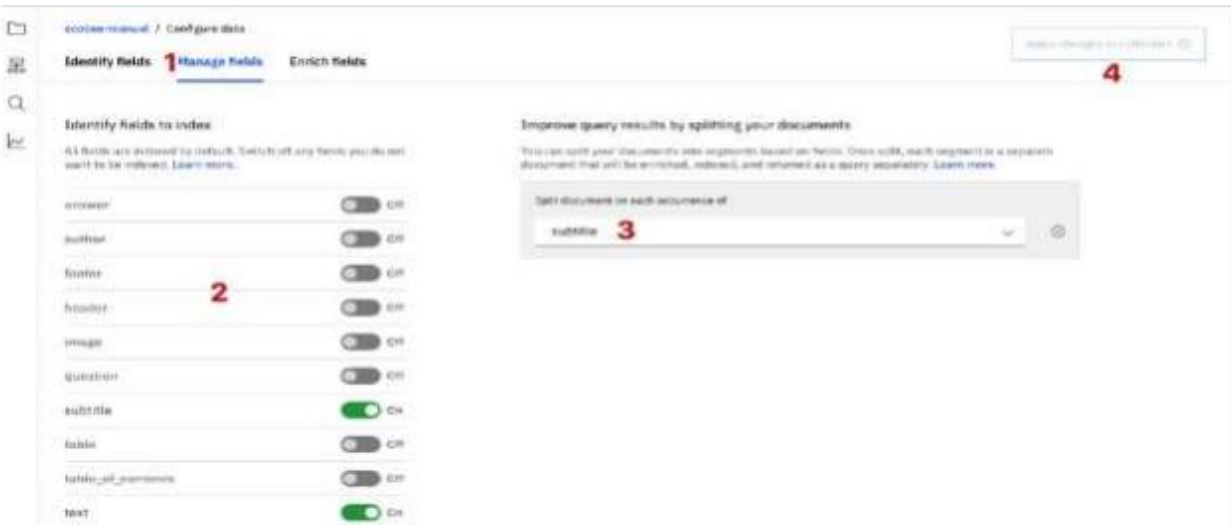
ecobee manual / Configure data

Identify fields 1 Manage fields Enrich fields

Apply changes to collection 4

Identify fields to index

All fields are indexed by default. Switch off any fields you do not want to be indexed. Learn more.

answer Off

author Off

footer Off

header Off

image Off

question Off

subtitle On

table Off

table_of_contents Off

text On

2

Improve query results by splitting your documents

You can split your documents into segments based on fields. Once split, each segment is a separate document that will be enriched, indexed, and returned as a query separately. Learn more.

Split document on each occurrence of

subtitle 3